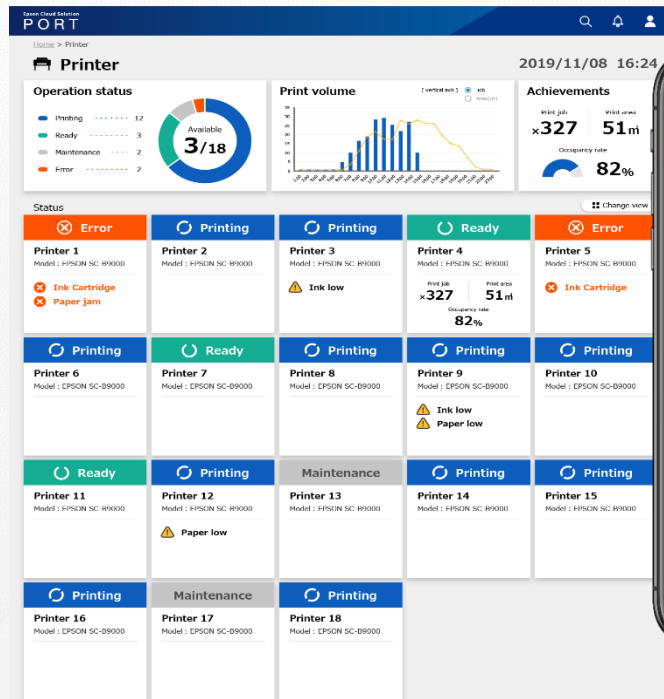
Epson Cloud Solution
PORT

Home > Printer

Printer

2019/11/08 16:24

Operation status

Printing 12
Ready 3
Maintenance 2
Error 2

Available
3/18

Print volume

[vertical axis] Job
Area(㎡)

Achievements

Print job
×327

Print area
51㎡

Occupancy rate
82%

Status

Change view

Error
Printer 1
Model : EPSON SC-B9000
Ink Cartridge
Paper jam

Printing
Printer 2
Model : EPSON SC-B9000

Printing
Printer 3
Model : EPSON SC-B9000
Ink low

Ready
Printer 4
Model : EPSON SC-B9000
Print job
×327
Print area
51㎡
Occupancy rate
82%

Error
Printer 5
Model : EPSON SC-B9000
Ink Cartridge

Printing
Printer 6
Model : EPSON SC-B9000

Ready
Printer 7
Model : EPSON SC-B9000

Printing
Printer 8
Model : EPSON SC-B9000

Printing
Printer 9
Model : EPSON SC-B9000
Ink low
Paper low

Printing
Printer 10
Model : EPSON SC-B9000

Ready
Printer 11
Model : EPSON SC-B9000

Printing
Printer 12
Model : EPSON SC-B9000
Paper low

Maintenance
Printer 13
Model : EPSON SC-B9000

Printing
Printer 14
Model : EPSON SC-B9000

Printing
Printer 15
Model : EPSON SC-B9000

Printing
Printer 16
Model : EPSON SC-B9000

Maintenance
Printer 17
Model : EPSON SC-B9000

Printing
Printer 18
Model : EPSON SC-B9000